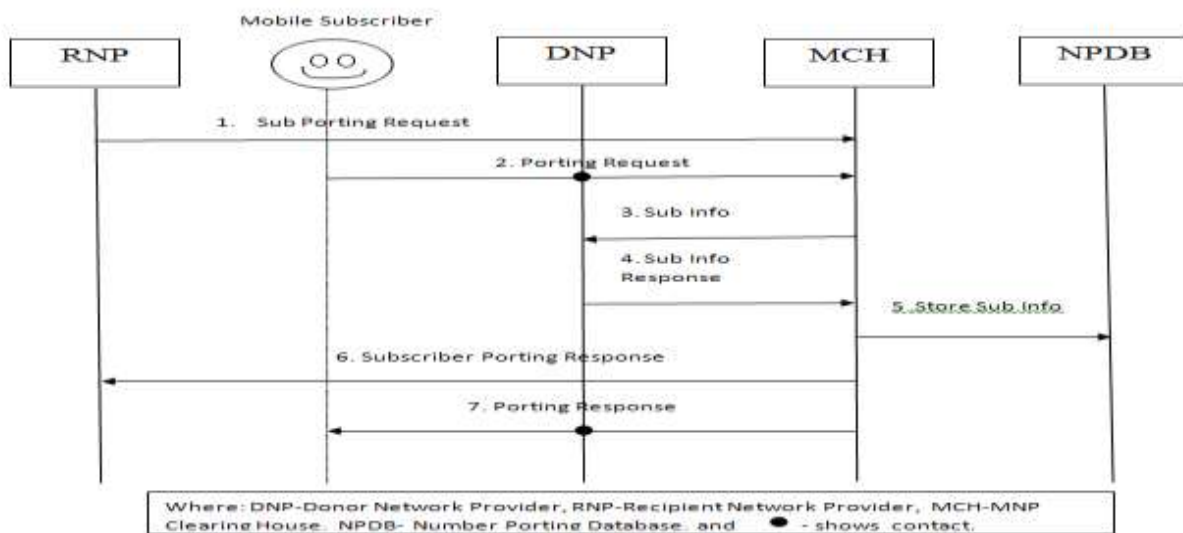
Mobile Subscriber

RNP

DNP

MCH

NPDB

1. Sub Porting Request

2. Porting Request

3. Sub Info

4. Sub Info Response

5 .Store Sub Info

6. Subscriber Porting Response

7. Porting Response

Where: DNP-Donor Network Provider, RNP-Recipient Network Provider, MCH-MNP Clearing House, NPDB- Number Porting Database. and ● - shows contact.